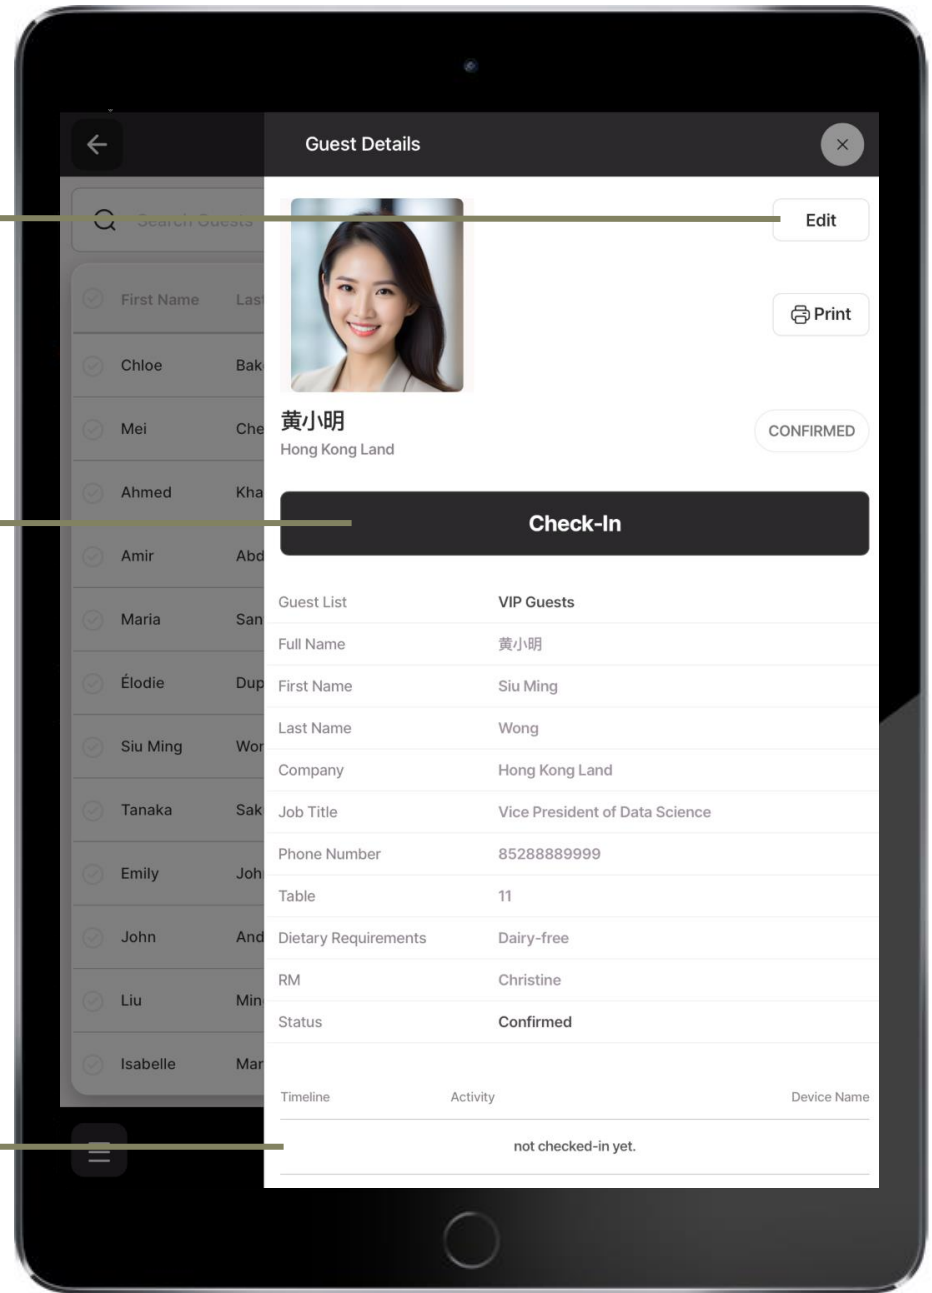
Guest Details

Search Guests

| First Name | Las |
|---|---|
| Chloe | Bak |
| Mei | Che |
| Ahmed | Kha |
| Amir | Abd |
| Maria | San |
| Élodie | Dup |
| Siu Ming | Wor |
| Tanaka | Sak |
| Emily | Joh |
| John | And |
| Liu | Min |
| Isabelle | Mar |

Edit

Print

黄小明
Hong Kong Land

CONFIRMED

Check-In

| | |
|---|---|
| Guest List | VIP Guests |
| Full Name | 黄小明 |
| First Name | Siu Ming |
| Last Name | Wong |
| Company | Hong Kong Land |
| Job Title | Vice President of Data Science |
| Phone Number | 85288889999 |
| Table | 11 |
| Dietary Requirements | Dairy-free |
| RM | Christine |
| Status | Confirmed |

| Timeline | Activity | Device Name |
|---|---|---|
| | not checked-in yet. | |